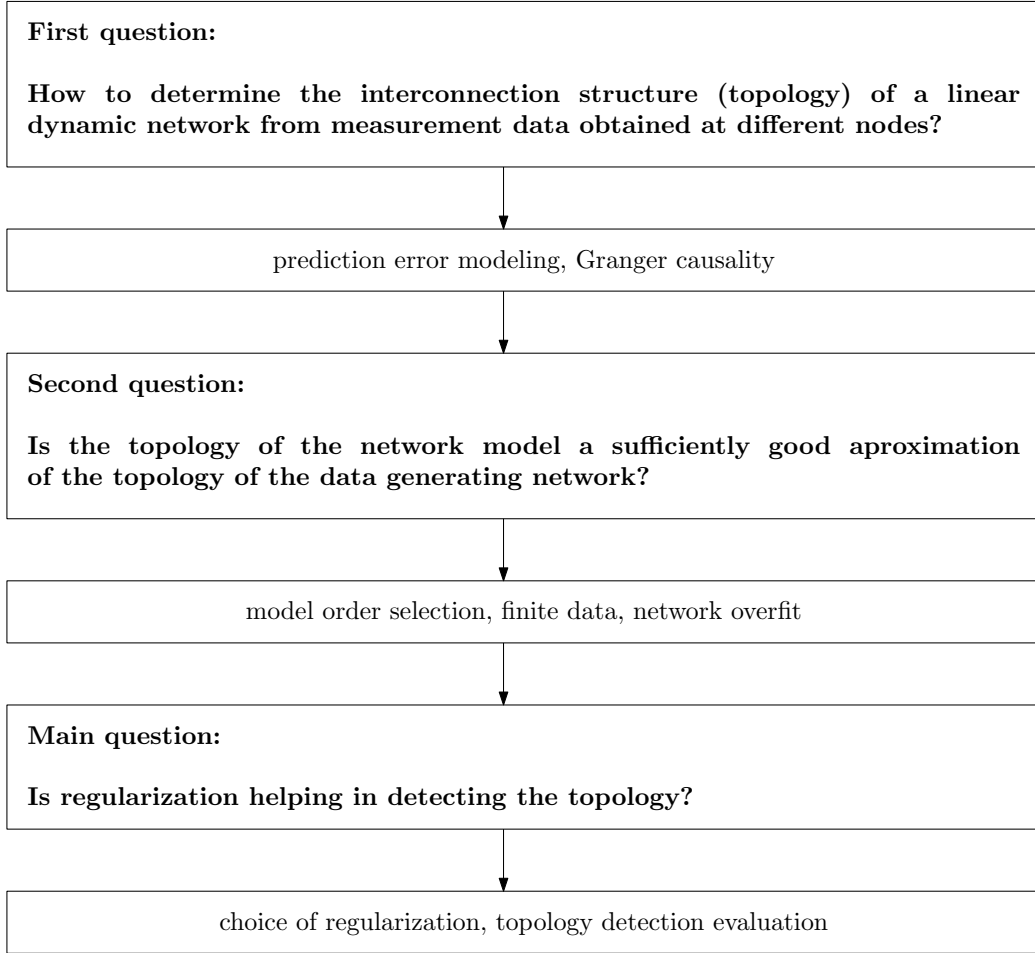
First question:

How to determine the interconnection structure (topology) of a linear dynamic network from measurement data obtained at different nodes?

prediction error modeling, Granger causality

Second question:

Is the topology of the network model a sufficiently good aproximation of the topology of the data generating network?

model order selection, finite data, network overfit

Main question:

Is regularization helping in detecting the topology?

choice of regularization, topology detection evaluation